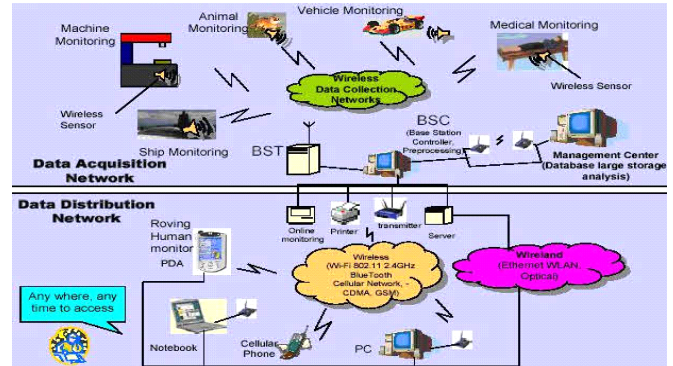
Machine Monitoring

Animal Monitoring

Vehicle Monitoring

Medical Monitoring

Wireless Data Collection Networks

Wireless Sensor

Wireless Sensor

Ship Monitoring

BSC (Base Station Controller, Preprocessing)

BST

Management Center (Database large storage analysis)

Data Acquisition Network

Data Distribution Network

Roving Human monitor PDA

Online monitoring

Printer

transmitter

Server

Wireless (Wi-Fi 802.11 2.4GHz BlueTooth Cellular Network, - CDMA, GSM)

Wireland (Ethernet WLAN, Optical)

Any where, any time to access

Notebook

Cellular Phone

PC